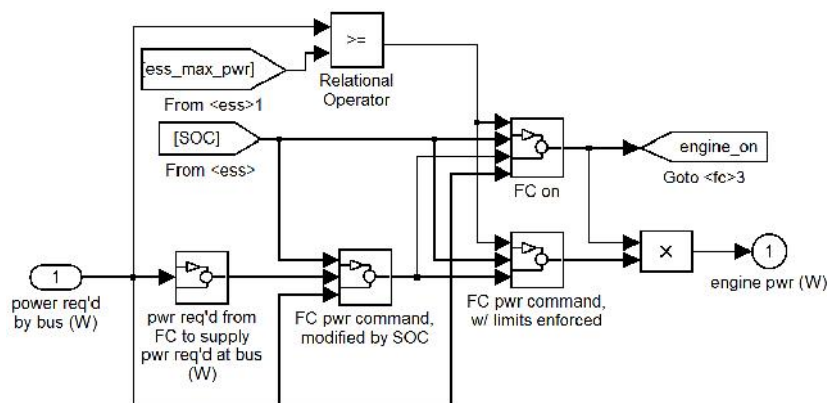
>=

[ess_max_pwr]

Relational Operator

From <ess>1

[SOC]

From <ess>

FC on

engine_on

Goto <fc>3

1

power req'd by bus (W)

pwr req'd from FC to supply pwr req'd at bus (W)

FC pwr command, modified by SOC

FC pwr command, w/ limits enforced

×

1

engine pwr (W)